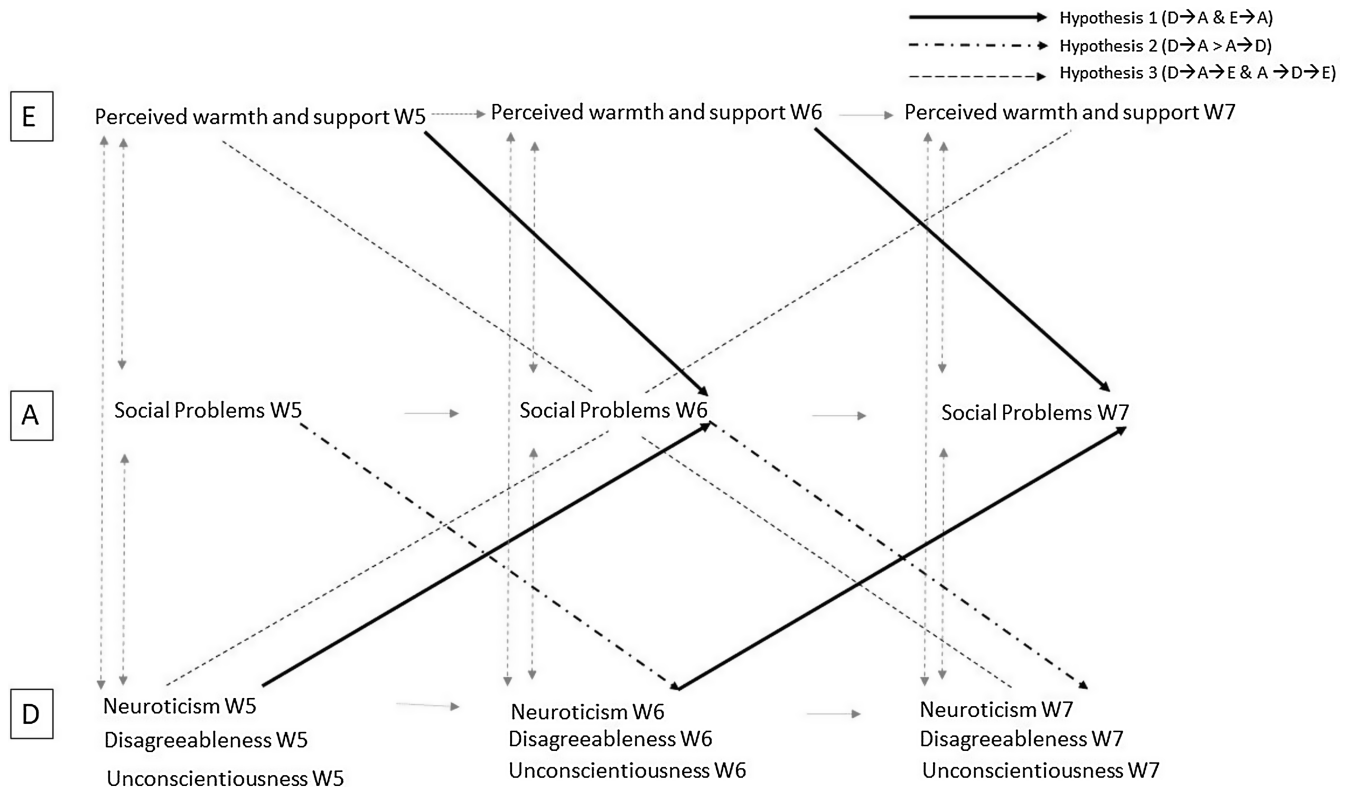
Hypothesis 1 (D→A & E→A)
Hypothesis 2 (D→A > A→D)
Hypothesis 3 (D→A→E & A →D→E)

E
Perceived warmth and support W5
Perceived warmth and support W6
Perceived warmth and support W7

A
Social Problems W5
Social Problems W6
Social Problems W7

D
Neuroticism W5
Disagreeableness W5
Unconscientiousness W5

Neuroticism W6
Disagreeableness W6
Unconscientiousness W6

Neuroticism W7
Disagreeableness W7
Unconscientiousness W7